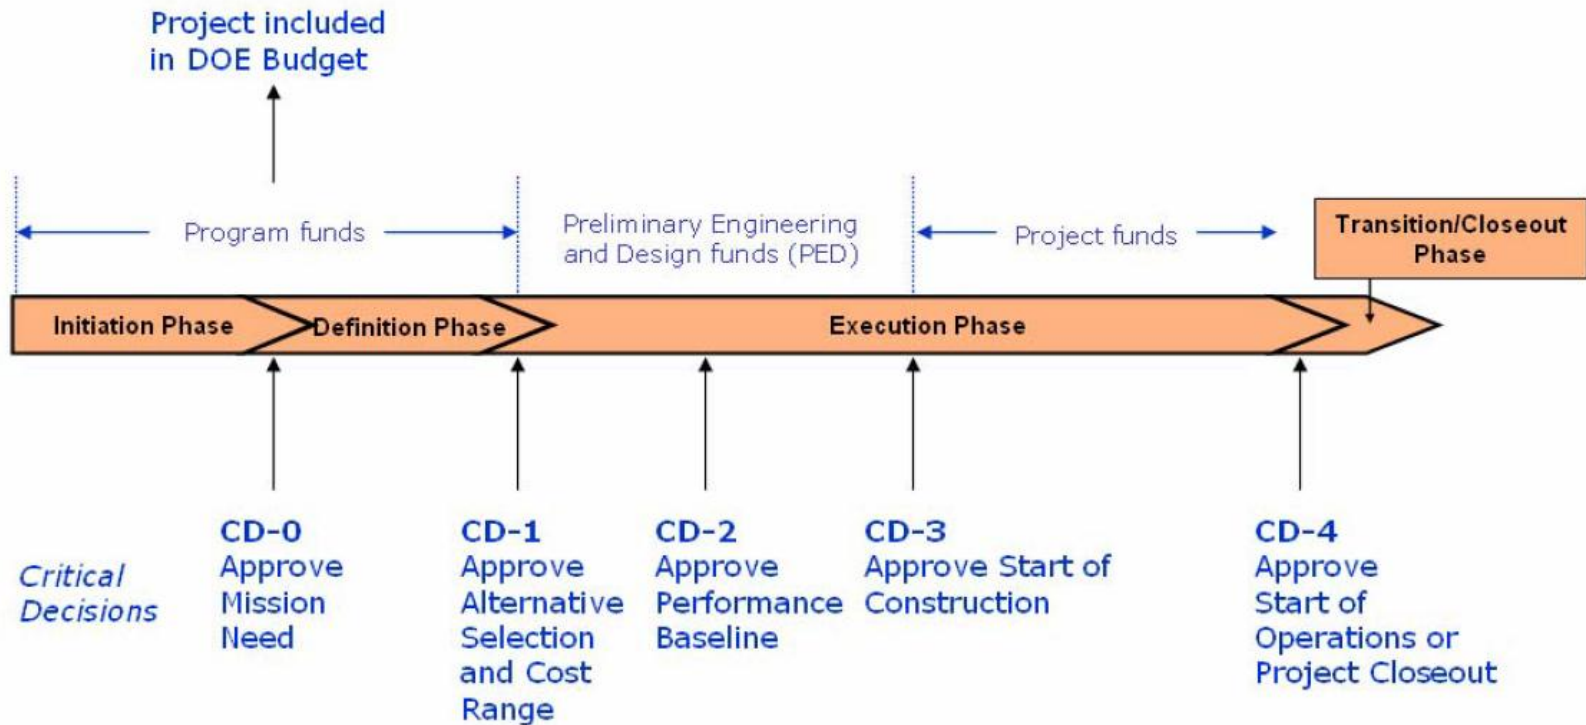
Project included in DOE Budget

Program funds

Preliminary Engineering and Design funds (PED)

Project funds

Transition/Closeout Phase

Initiation Phase

Definition Phase

Execution Phase

Critical Decisions

CD-0
Approve Mission Need

CD-1
Approve Alternative Selection and Cost Range

CD-2
Approve Performance Baseline

CD-3
Approve Start of Construction

CD-4
Approve Start of Operations or Project Closeout